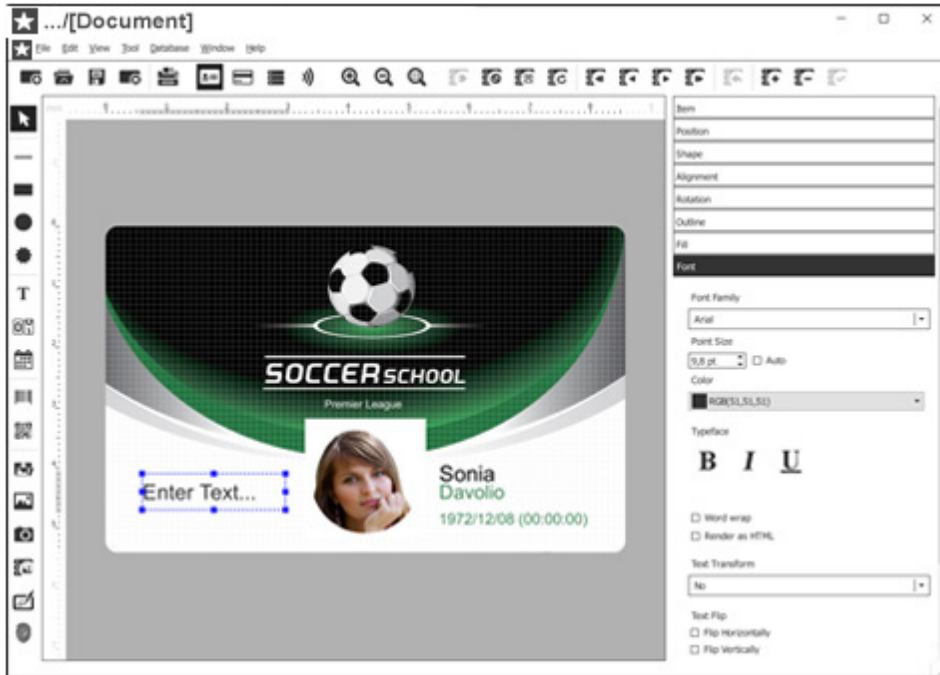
.../[Document]

File Edit View Tool Database Window Help

SOCCER SCHOOL
Premier League

Enter Text...

Sonia
Davolio
1972/12/08 (00:00:00)

Item
Position
Shape
Alignment
Rotation
Outline
Fill
Font

Font Family
Arial
Point Size
9,8 pt
Auto
Color
RGB(51,51,51)
Typeface
B I U

Word wrap
Render as HTML
Text Transform
No
Text Flip
Flip Horizontally
Flip Vertically